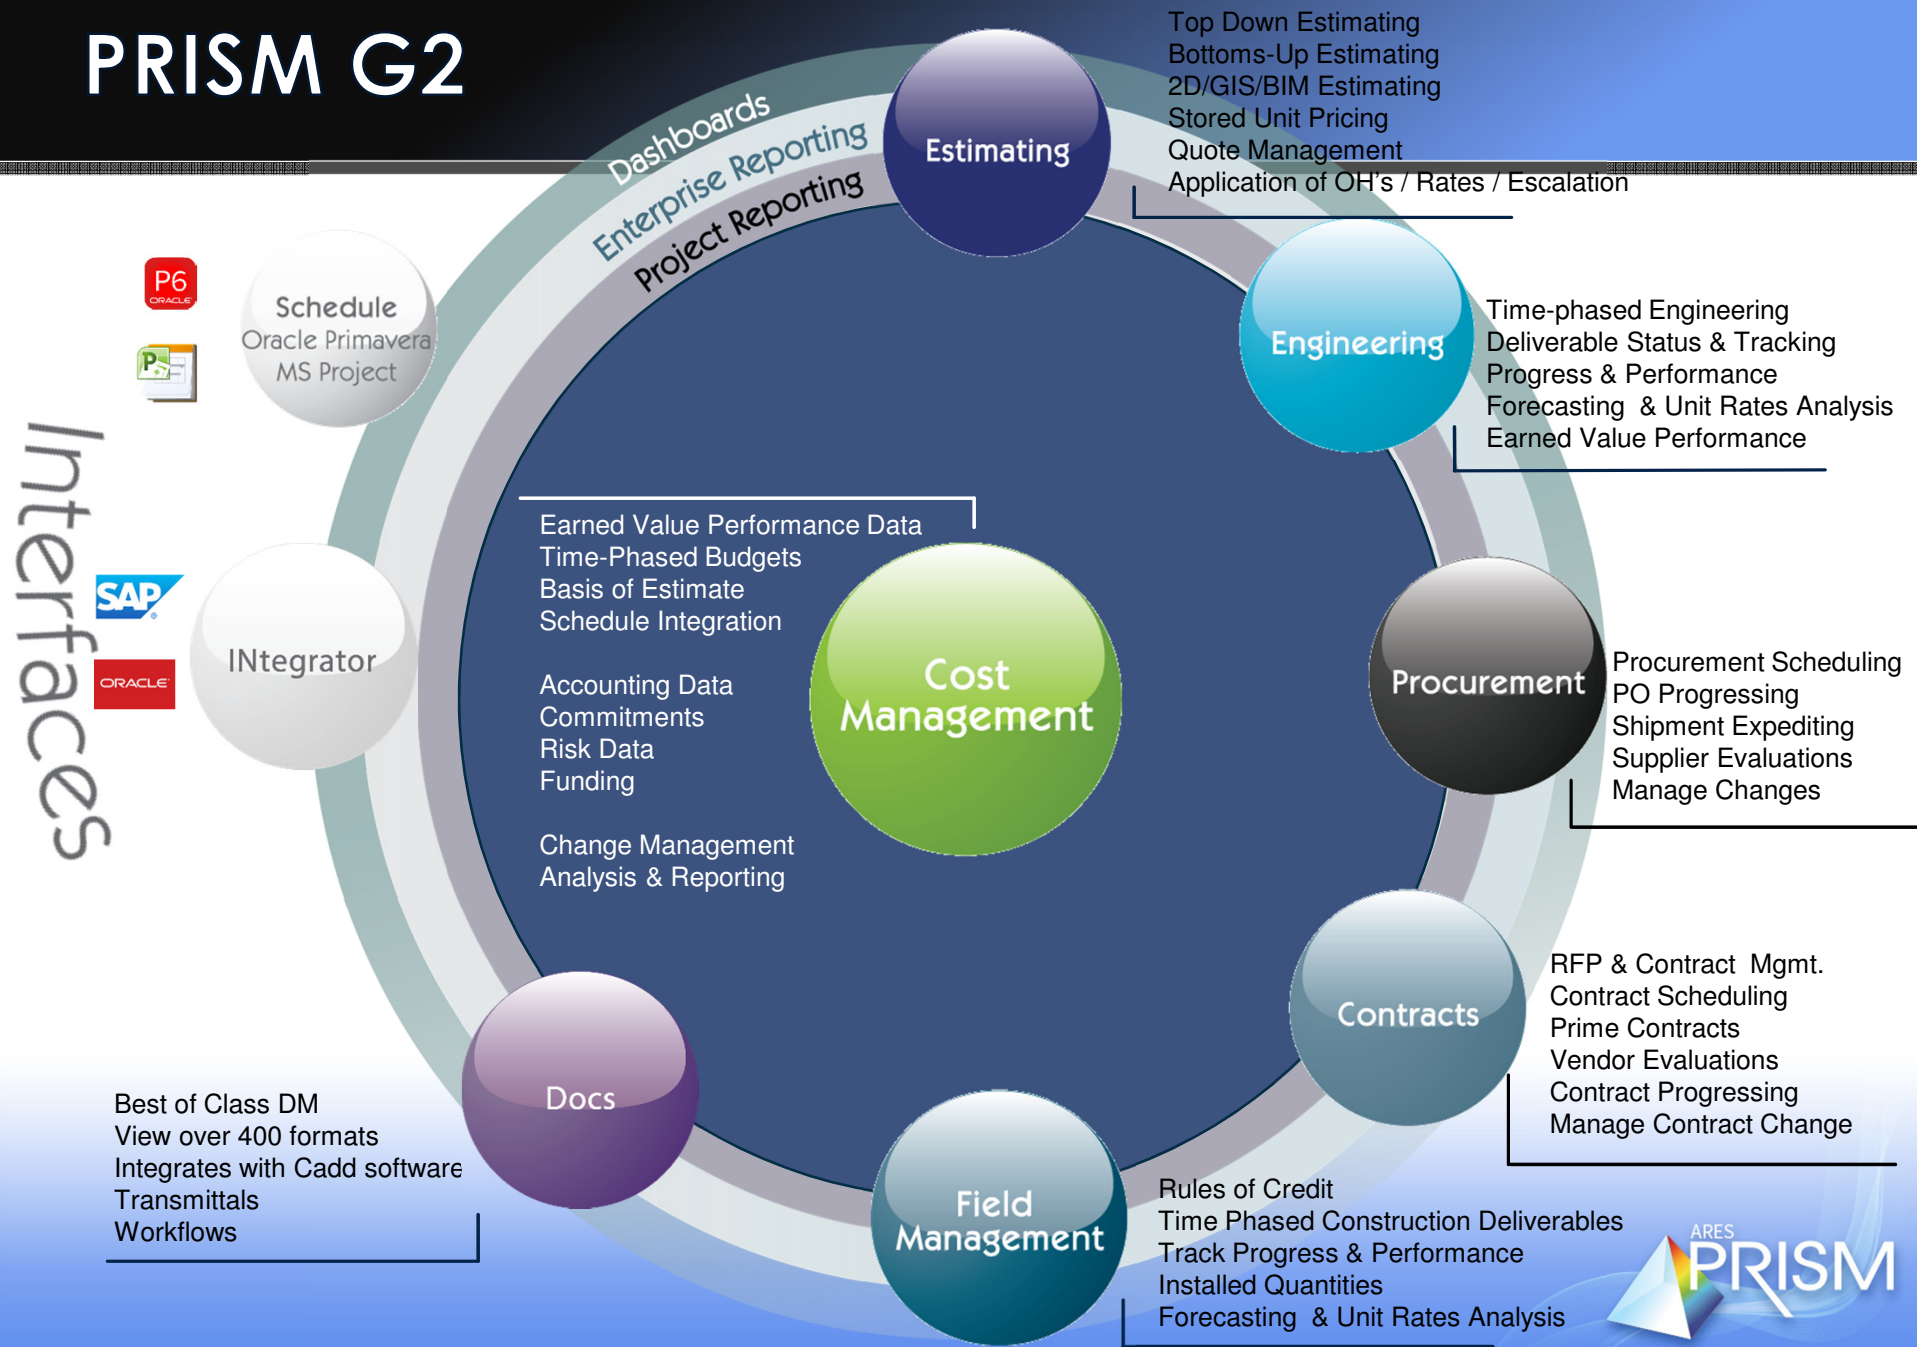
PRISM G2

Dashboards
Enterprise Reporting
Project Reporting

Estimating

Top Down Estimating
Bottoms-Up Estimating
2D/GIS/BIM Estimating
Stored Unit Pricing
Quote Management
Application of OH's / Rates / Escalation

Engineering

Time-phased Engineering
Deliverable Status & Tracking
Progress & Performance
Forecasting & Unit Rates Analysis
Earned Value Performance

P6 ORACLE

Schedule
Oracle Primavera
MS Project

Interfaces

SAP

ORACLE

INtegrator

Earned Value Performance Data
Time-Phased Budgets
Basis of Estimate
Schedule Integration

Accounting Data
Commitments
Risk Data
Funding

Change Management
Analysis & Reporting

Cost Management

Procurement

Procurement Scheduling
PO Progressing
Shipment Expediting
Supplier Evaluations
Manage Changes

Contracts

RFP & Contract Mgmt.
Contract Scheduling
Prime Contracts
Vendor Evaluations
Contract Progressing
Manage Contract Change

Docs

Best of Class DM
View over 400 formats
Integrates with Cadd software
Transmittals
Workflows

Field Management

Rules of Credit
Time Phased Construction Deliverables
Track Progress & Performance
Installed Quantities
Forecasting & Unit Rates Analysis

ARES PRISM